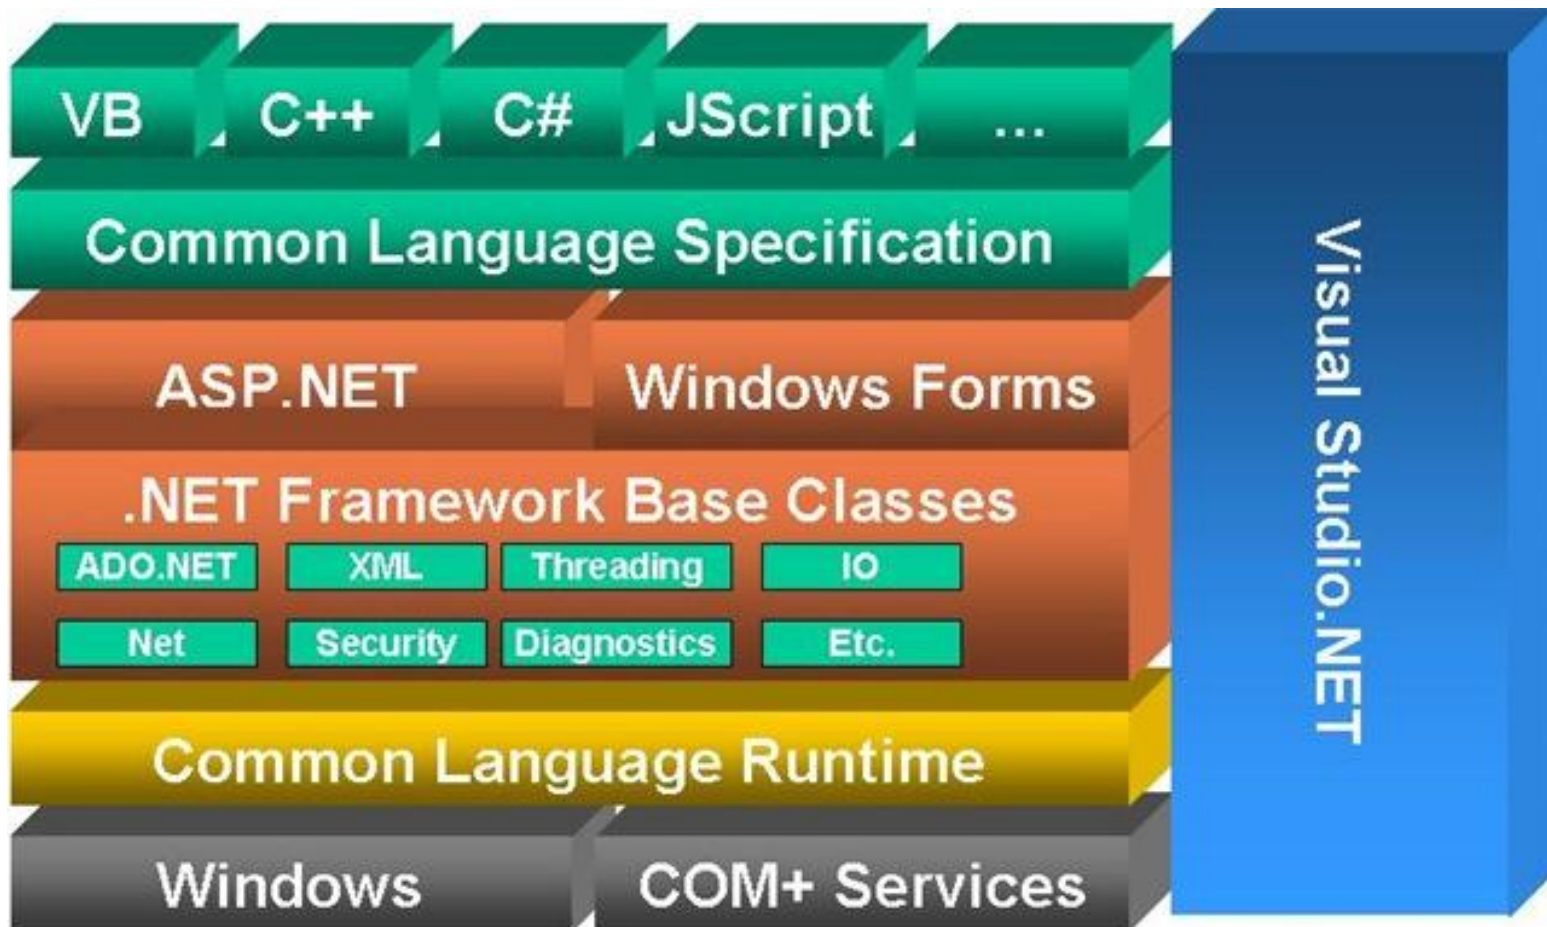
VB C++ C# JScript ...

Common Language Specification

ASP.NET Windows Forms

.NET Framework Base Classes

ADO.NET XML Threading IO

Net Security Diagnostics Etc.

Common Language Runtime

Windows COM+ Services

Visual Studio.NET